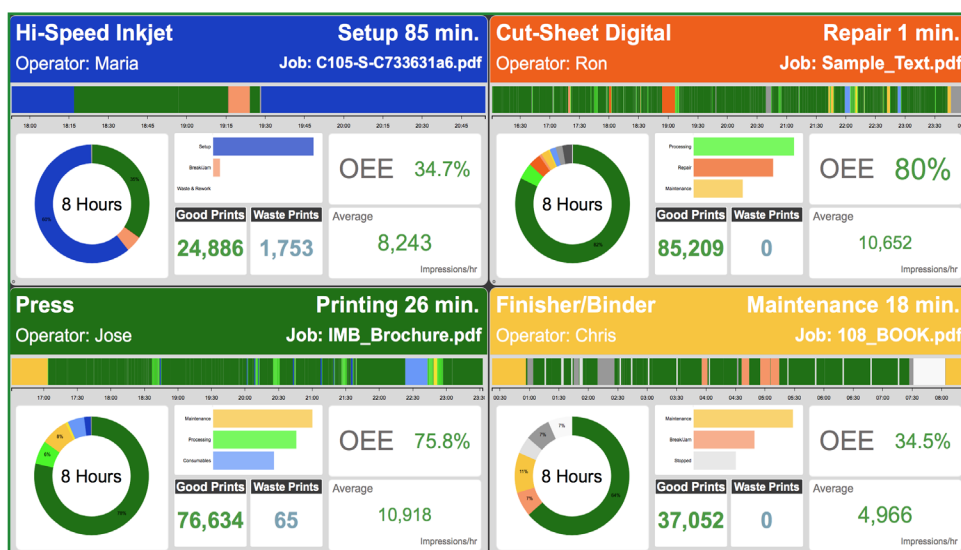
Hi-Speed Inkjet
Setup 85 min.
Operator: Maria
Job: C105-S-C733631a6.pdf

18:00 18:15 18:30 18:45 19:00 19:15 19:30 19:45 20:00 20:15 20:30 20:45

8 Hours
Setup
Break/Jam
Waste & Rework
OEE 34.7%
Good Prints 24,886
Waste Prints 1,753
Average 8,243 Impressions/hr

Cut-Sheet Digital
Repair 1 min.
Operator: Ron
Job: Sample_Text.pdf

16:30 17:00 17:30 18:00 18:30 19:00 19:30 20:00 20:30 21:00 21:30 22:00 22:30 23:00

8 Hours
Processing
Repair
Maintenance
OEE 80%
Good Prints 85,209
Waste Prints 0
Average 10,652 Impressions/hr

Press
Printing 26 min.
Operator: Jose
Job: IMB_Brochure.pdf

17:00 17:30 18:00 18:30 19:00 19:30 20:00 20:30 21:00 21:30 22:00 22:30 23:00

8 Hours
8% 6% 5%
Maintenance
Processing
Consumables
OEE 75.8%
Good Prints 76,634
Waste Prints 65
Average 10,918 Impressions/hr

Finisher/Binder
Maintenance 18 min.
Operator: Chris
Job: 108_BOOK.pdf

00:30 01:00 01:30 02:00 02:30 03:00 03:30 04:00 04:30 05:00 05:30 06:00 06:30 07:00 07:30 08:00

8 Hours
7% 7% 11% 7%
Maintenance
Break/Jam
Stopped
OEE 34.5%
Good Prints 37,052
Waste Prints 0
Average 4,966 Impressions/hr